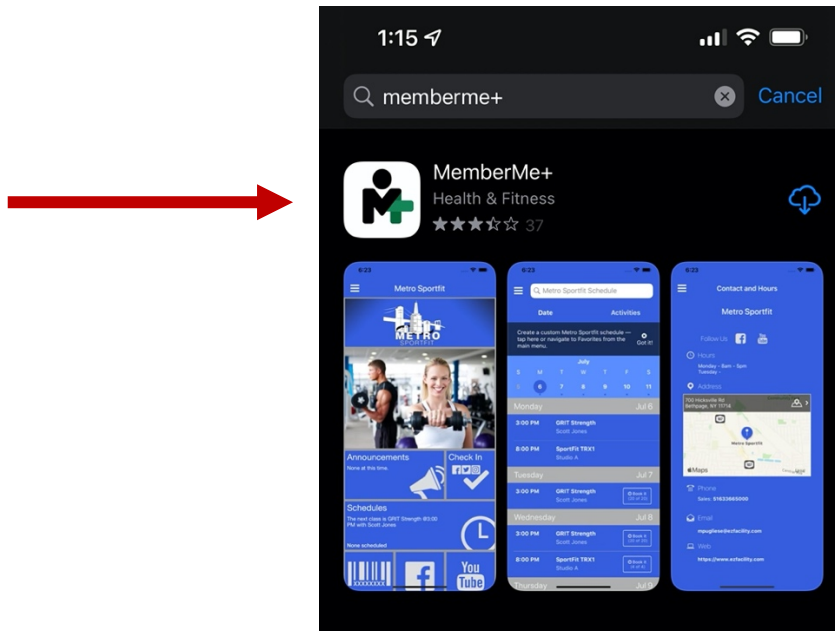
1:15

memberme+

Cancel

MemberMe+
Health & Fitness
37

6:23
Metro Sportfit
METRO SPORTFIT
Announcements
None at this time.
Check In
Schedules
The next class is GRIT Strength @3:00 PM with Scott Jones
None scheduled

6:23
Metro Sportfit Schedule
Date
Activities
Create a custom Metro Sportfit schedule — tap here or navigate to Favorites from the main menu.
Got it!
July
S M T W T F S
5 6 7 8 9 10 11
Monday Jul 6
3:00 PM GRIT Strength Scott Jones
8:00 PM SportFit TRX1 Studio A
Tuesday Jul 7
3:00 PM GRIT Strength Scott Jones
Wednesday Jul 8
3:00 PM GRIT Strength Scott Jones
8:00 PM SportFit TRX1 Studio A
Thursday Jul 9

6:23
Contact and Hours
Metro Sportfit
Follow Us
Hours
Monday - 8am - 9pm
Tuesday -
Address
700 Hicksville Rd
Bethpage, NY 11714
Metro Sportfit
Maps
Phone
Sales: 5163865000
Email
mpugliese@ecfacility.com
Web
https://www.ecfacility.com